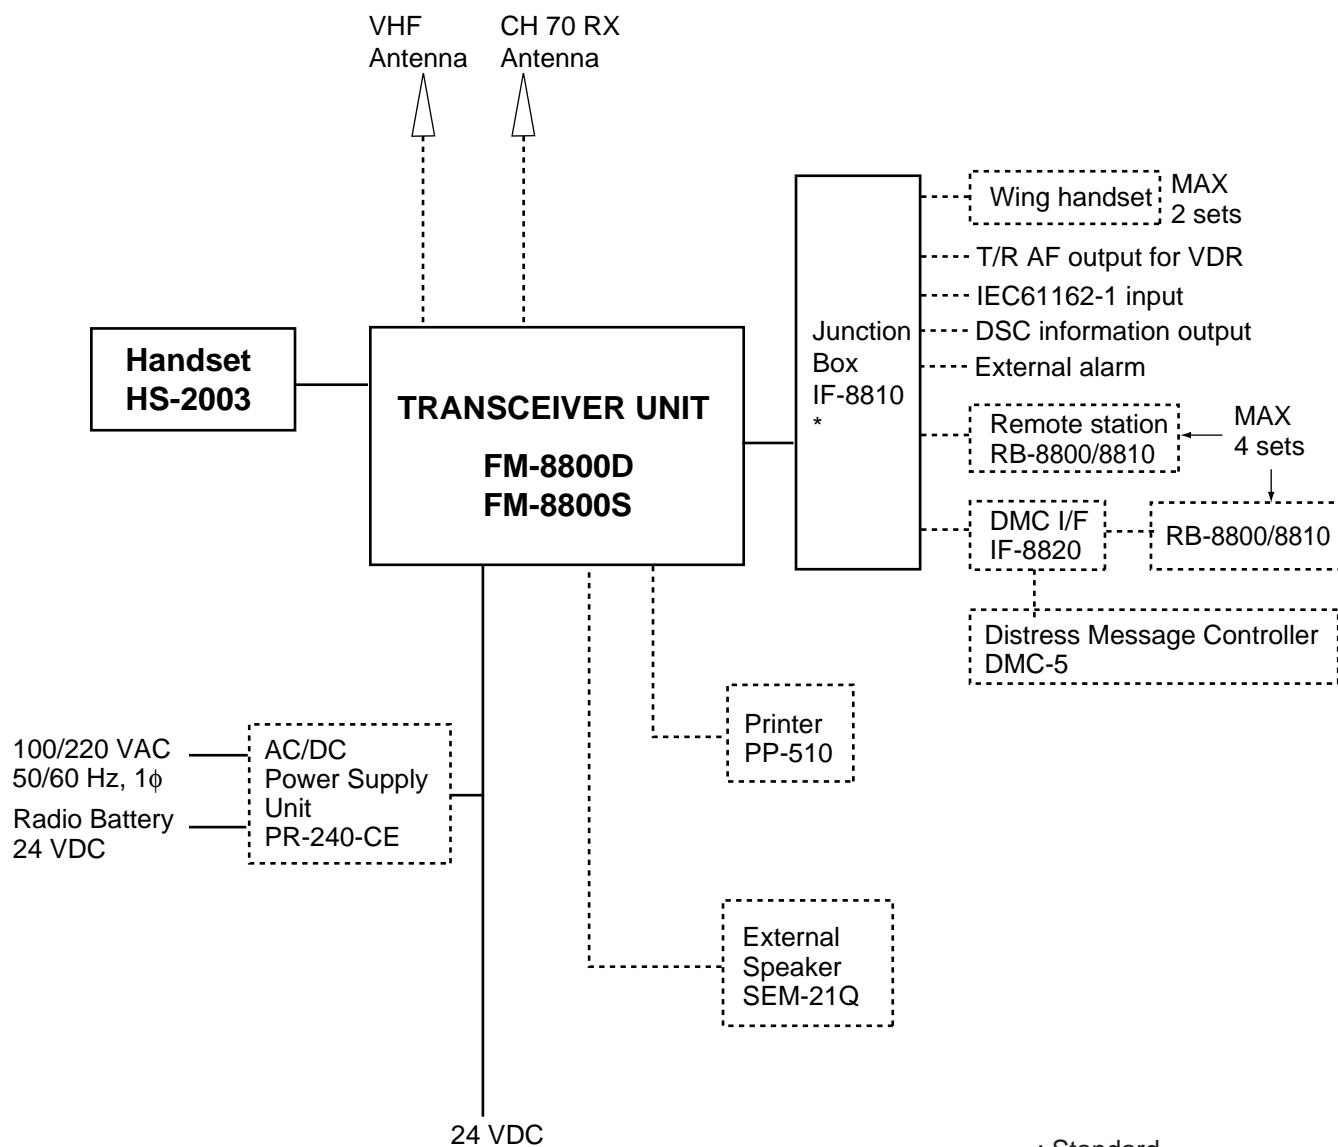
VHF Antenna

CH 70 RX Antenna

Handset
HS-2003

TRANSCEIVER UNIT

FM-8800D
FM-8800S

Junction Box IF-8810 *

Wing handset

MAX 2 sets

T/R AF output for VDR

IEC61162-1 input

DSC information output

External alarm

Remote station RB-8800/8810

MAX 4 sets

DMC I/F IF-8820

RB-8800/8810

Distress Message Controller DMC-5

100/220 VAC 50/60 Hz, 1$\phi$

Radio Battery 24 VDC

AC/DC Power Supply Unit PR-240-CE

Printer PP-510

External Speaker SEM-21Q

24 VDC

: Standard